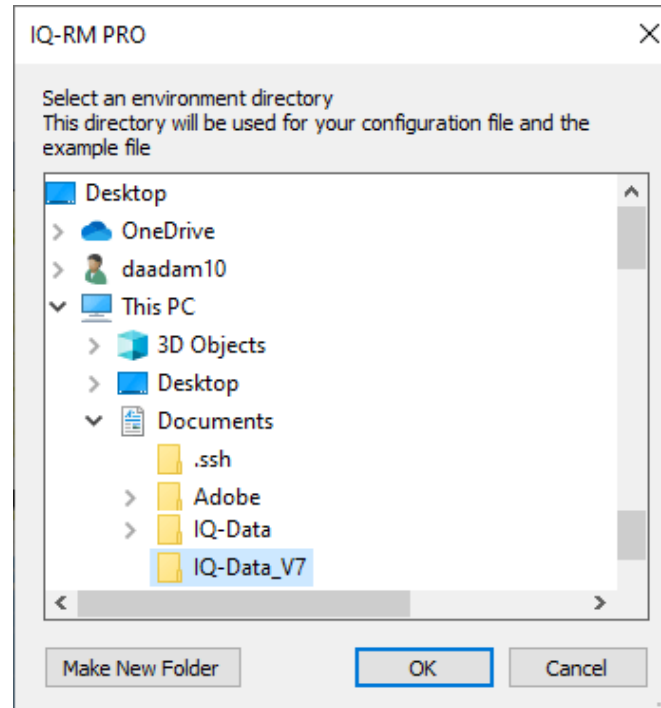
IQ-RM PRO

Select an environment directory
This directory will be used for your configuration file and the example file

Desktop
OneDrive
daadam10
This PC
3D Objects
Desktop
Documents
.ssh
Adobe
IQ-Data
IQ-Data_V7

Make New Folder
OK
Cancel